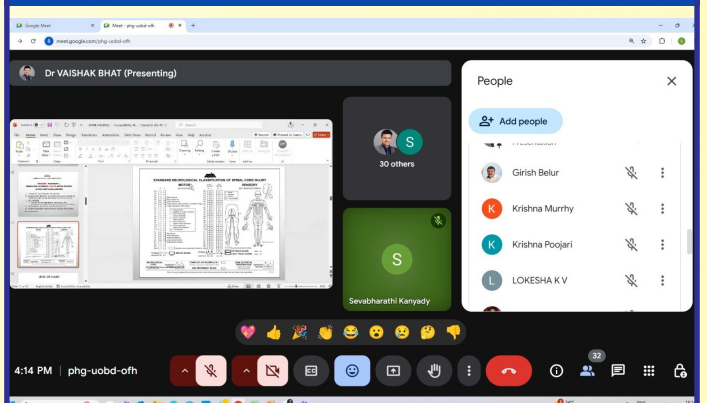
Google Meet

Meet - phg-uobd-ofh

meet.google.com/phg-uobd-ofh

Dr VAISHAK BHAT (Presenting)

STANDARD NEUROLOGICAL CLASSIFICATION OF SPINAL CORD INJURY

MOTOR

SENSORY

S

30 others

S

Sevabharathi Kanyady

People

Add people

Girish Belur

K

Krishna Murrhy

K

Krishna Poojari

L

LOKESHA K V

4:14 PM | phg-uobd-ofh

32